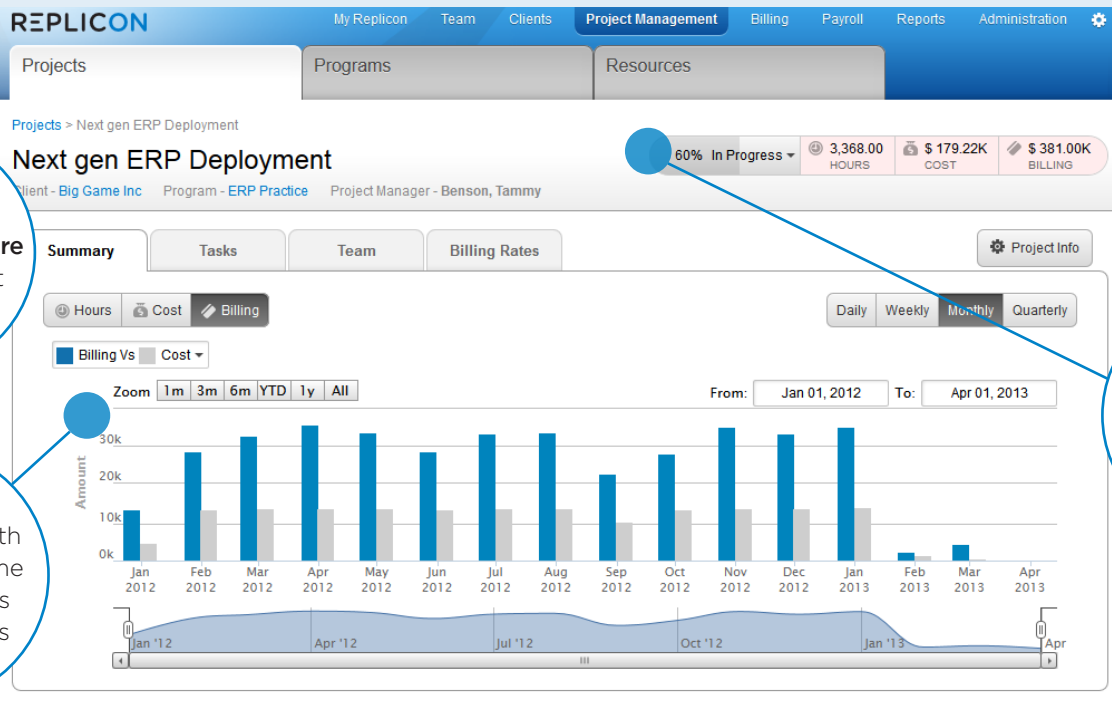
REPLICON

My Replicon | Team | Clients | Project Management | Billing | Payroll | Reports | Administration

Projects | Programs | Resources

Projects > Next gen ERP Deployment

Next gen ERP Deployment

Client - Big Game Inc   Program - ERP Practice   Project Manager - Benson, Tammy

60% In Progress
3,368.00 HOURS
$ 179.22K COST
$ 381.00K BILLING

re
t

Summary | Tasks | Team | Billing Rates

Project Info

Hours | Cost | Billing

Daily | Weekly | Monthly | Quarterly

Billing Vs Cost

Zoom 1m 3m 6m YTD 1y All

From: Jan 01, 2012 To: Apr 01, 2013

30k
20k
10k
0k
Amount

Jan 2012 | Feb 2012 | Mar 2012 | Apr 2012 | May 2012 | Jun 2012 | Jul 2012 | Aug 2012 | Sep 2012 | Oct 2012 | Nov 2012 | Dec 2012 | Jan 2013 | Feb 2013 | Mar 2013 | Apr 2013

th
ne
s
s

Jan '12 | Apr '12 | Jul '12 | Oct '12 | Jan '13 | Apr